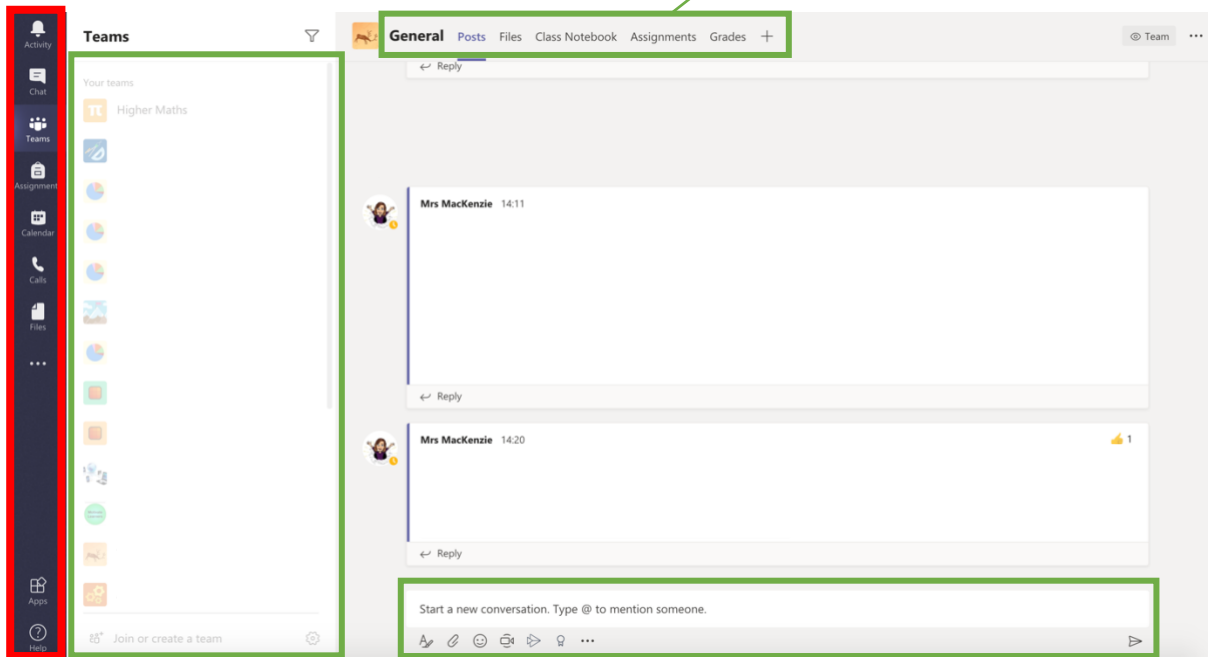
Activity
Chat
Teams
Assignments
Calendar
Calls
Files
...
Apps
Help

Teams

Your teams
π Higher Maths

Join or create a team

General Posts Files Class Notebook Assignments Grades +

Team ...

Reply

Mrs MacKenzie 14:11

Reply

Mrs MacKenzie 14:20
1

Reply

Start a new conversation. Type @ to mention someone.